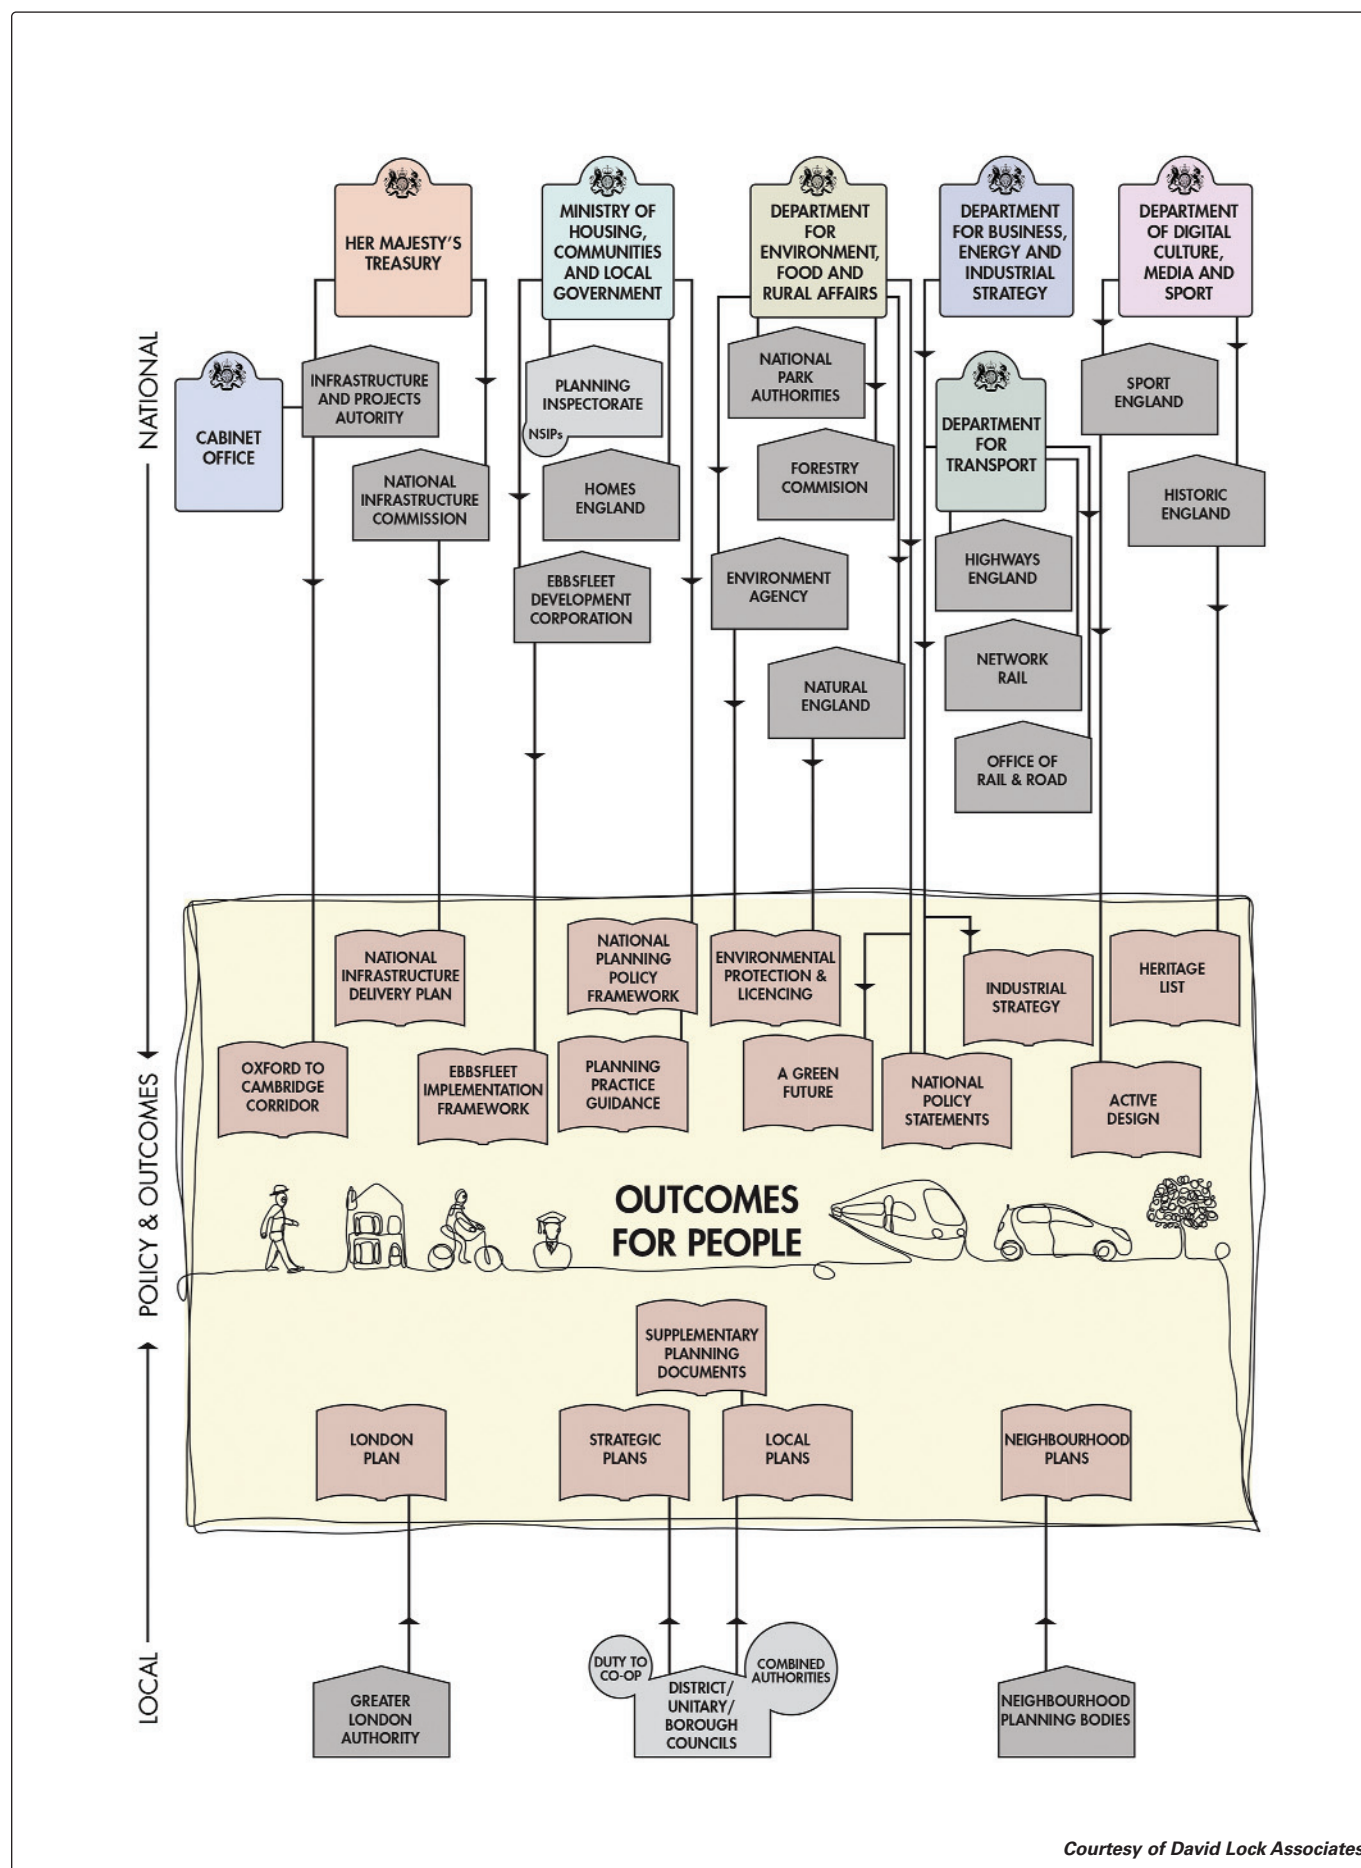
NATIONAL

HER MAJESTY'S TREASURY

MINISTRY OF HOUSING, COMMUNITIES AND LOCAL GOVERNMENT

DEPARTMENT FOR ENVIRONMENT, FOOD AND RURAL AFFAIRS

DEPARTMENT FOR BUSINESS, ENERGY AND INDUSTRIAL STRATEGY

DEPARTMENT OF DIGITAL CULTURE, MEDIA AND SPORT

CABINET OFFICE

INFRASTRUCTURE AND PROJECTS AUTORITY

PLANNING INSPECTORATE

NSIPs

NATIONAL PARK AUTHORITIES

DEPARTMENT FOR TRANSPORT

SPORT ENGLAND

NATIONAL INFRASTRUCTURE COMMISSION

HOMES ENGLAND

FORESTRY COMMISION

HISTORIC ENGLAND

EBBSFLEET DEVELOPMENT CORPORATION

ENVIRONMENT AGENCY

HIGHWAYS ENGLAND

NETWORK RAIL

NATURAL ENGLAND

OFFICE OF RAIL & ROAD

POLICY & OUTCOMES

NATIONAL INFRASTRUCTURE DELIVERY PLAN

NATIONAL PLANNING POLICY FRAMEWORK

ENVIRONMENTAL PROTECTION & LICENCING

INDUSTRIAL STRATEGY

HERITAGE LIST

OXFORD TO CAMBRIDGE CORRIDOR

EBBSFLEET IMPLEMENTATION FRAMEWORK

PLANNING PRACTICE GUIDANCE

A GREEN FUTURE

NATIONAL POLICY STATEMENTS

ACTIVE DESIGN

OUTCOMES FOR PEOPLE

SUPPLEMENTARY PLANNING DOCUMENTS

LONDON PLAN

STRATEGIC PLANS

LOCAL PLANS

NEIGHBOURHOOD PLANS

LOCAL

GREATER LONDON AUTHORITY

DUTY TO CO-OP

DISTRICT/ UNITARY/ BOROUGH COUNCILS

COMBINED AUTHORITIES

NEIGHBOURHOOD PLANNING BODIES

Courtesy of David Lock Associates